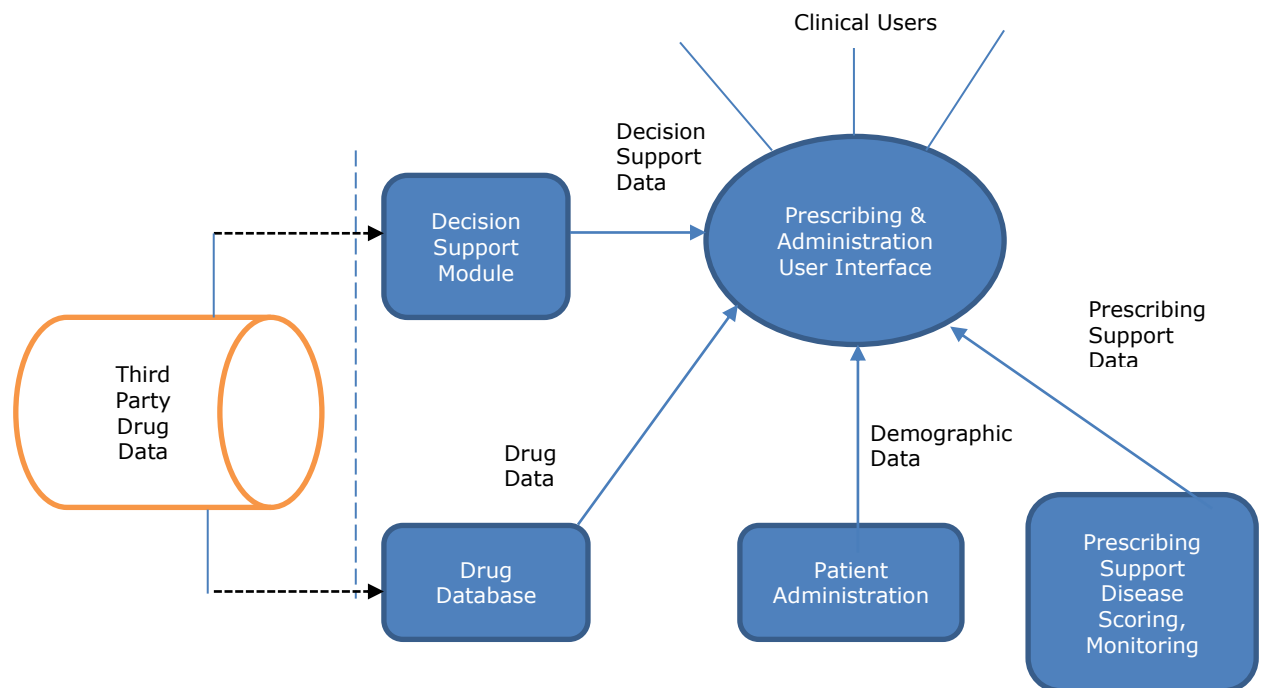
Clinical Users

Decision Support Data

Decision Support Module

Prescribing & Administration User Interface

Prescribing Support Data

Third Party Drug Data

Drug Data

Demographic Data

Drug Database

Patient Administration

Prescribing Support Disease Scoring, Monitoring